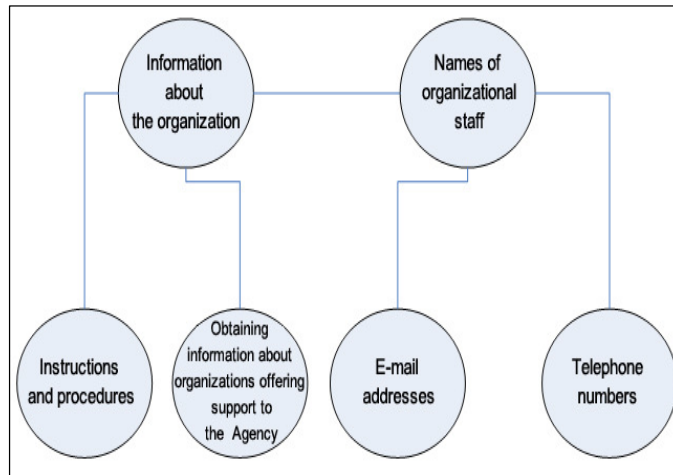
Information about the organization

Names of organizational staff

Instructions and procedures

Obtaining information about organizations offering support to the Agency

E-mail addresses

Telephone numbers